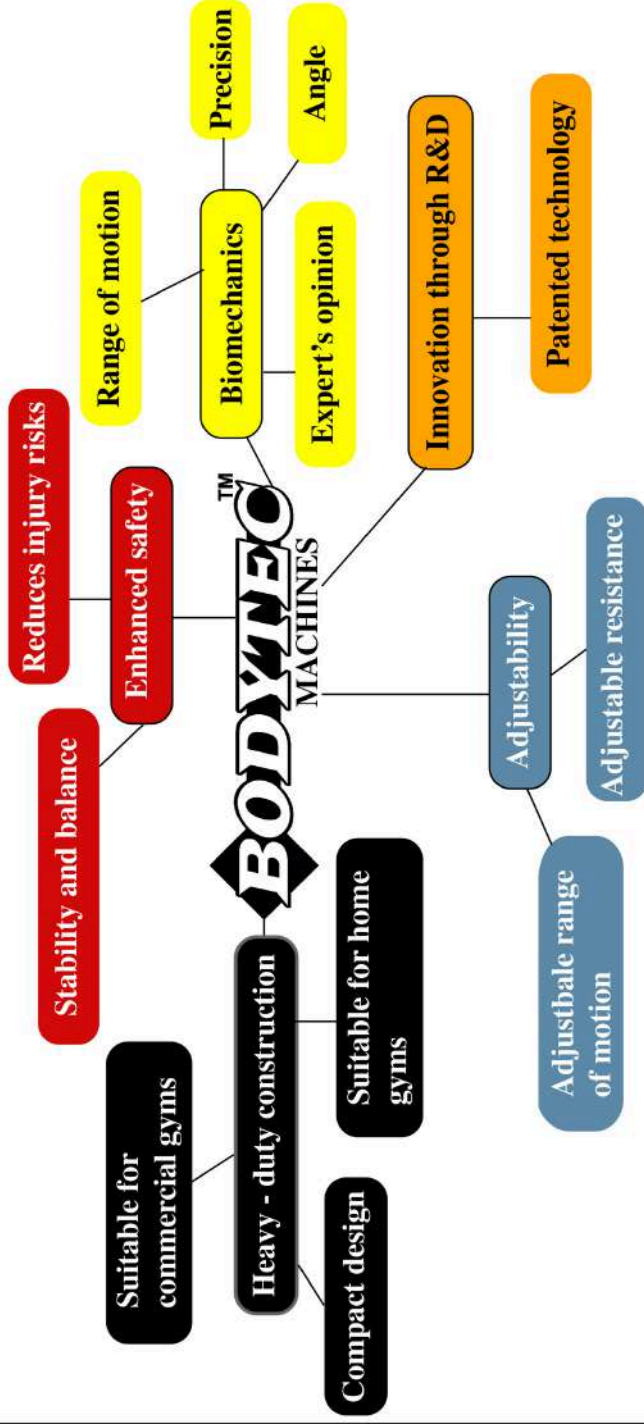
BODYTEC™
MACHINES

Enhanced safety
Reduces injury risks
Stability and balance

Biomechanics
Range of motion
Precision
Angle
Expert's opinion

Innovation through R&D
Patented technology

Adjustability
Adjustable resistance
Adjustbale range of motion

Heavy - duty construction
Suitable for home gyms
Suitable for commercial gyms
Compact design